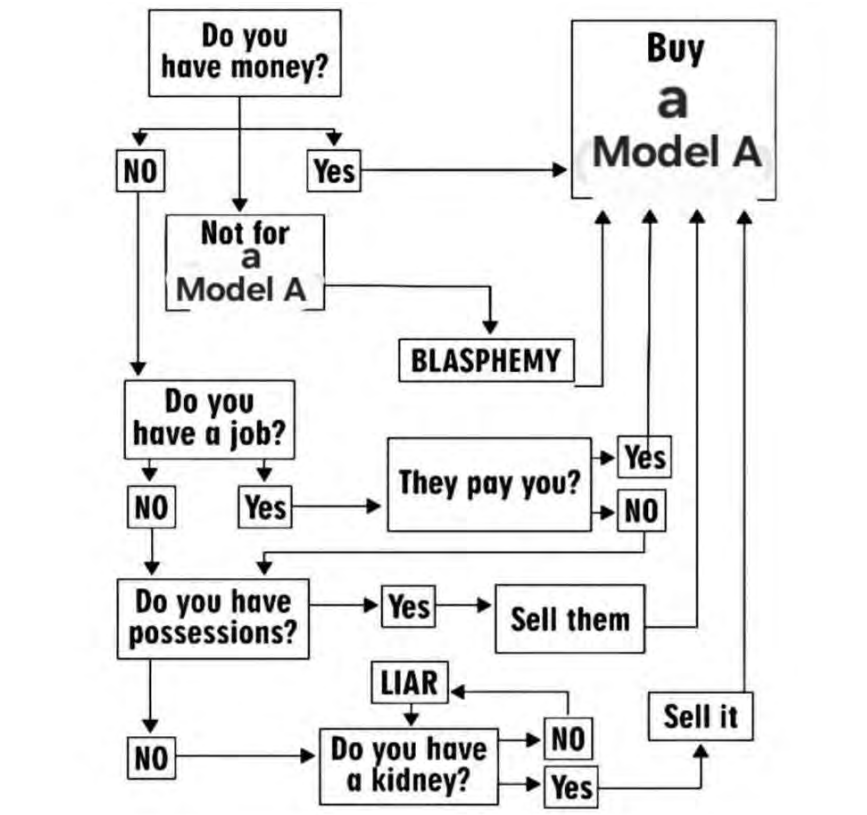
Do you have money?

NO

Yes

Buy a Model A

Not for a Model A

BLASPHEMY

Do you have a job?

NO

Yes

They pay you?

Yes

NO

Do you have possessions?

Yes

Sell them

LIAR

NO

Do you have a kidney?

NO

Yes

Sell it